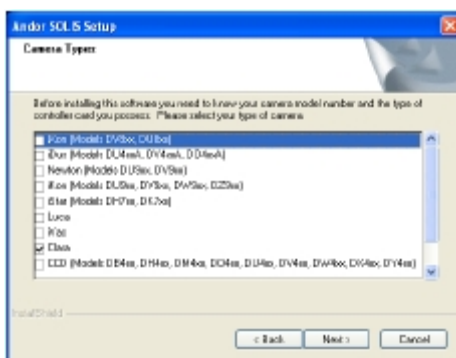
Andor SOLIS Setup

Camera Types

Before installing this software you need to know your camera model number and the type of controller card you possess. Please select your type of camera.

iXon (Models DV8xx, DU8xx)
iDus (Models DU4xxA, DV4xxA, DU4xxA)
Newton (Models DU9xx, DV9xx)
iKon (Models DU9xx, DY9xx, DW9xx, DZ9xx)
iStar (Models DH7xx, DK7xx)
Luca
iVac
Clara
CCD (Models DB4xx, DH4xx, DM4xx, DO4xx, DU4xx, DV4xx, DW4xx, DX4xx, DY4xx)

InstallShield

< Back | Next > | Cancel